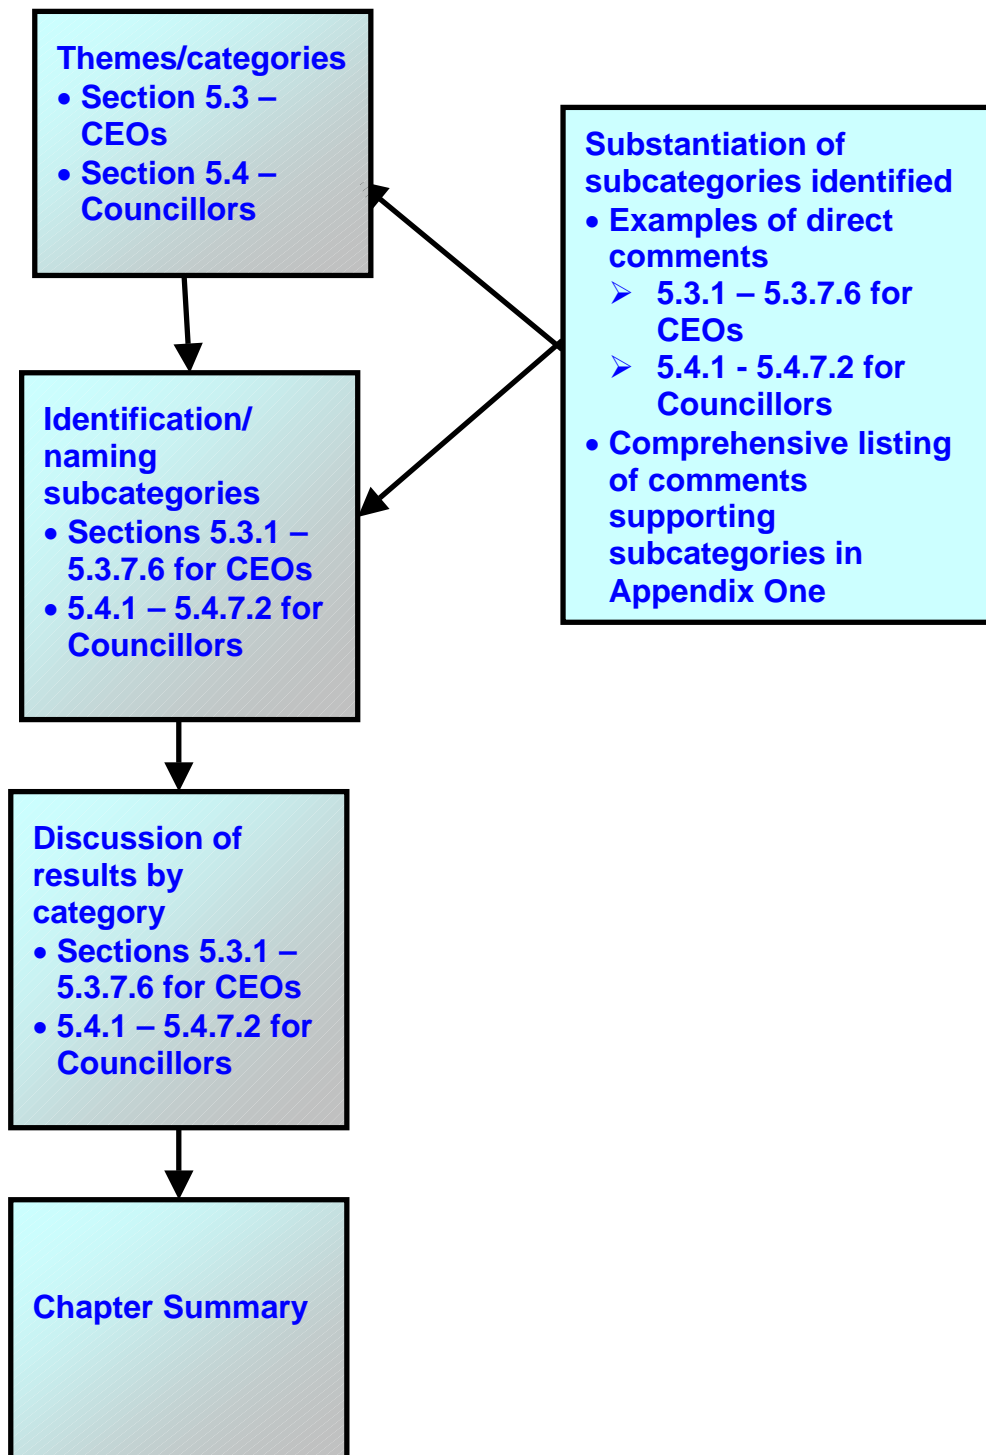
Themes/categories
• Section 5.3 – CEOs
• Section 5.4 – Councillors

Substantiation of subcategories identified
• Examples of direct comments
➢ 5.3.1 – 5.3.7.6 for CEOs
➢ 5.4.1 - 5.4.7.2 for Councillors
• Comprehensive listing of comments supporting subcategories in Appendix One

Identification/ naming subcategories
• Sections 5.3.1 – 5.3.7.6 for CEOs
• 5.4.1 – 5.4.7.2 for Councillors

Discussion of results by category
• Sections 5.3.1 – 5.3.7.6 for CEOs
• 5.4.1 – 5.4.7.2 for Councillors

Chapter Summary